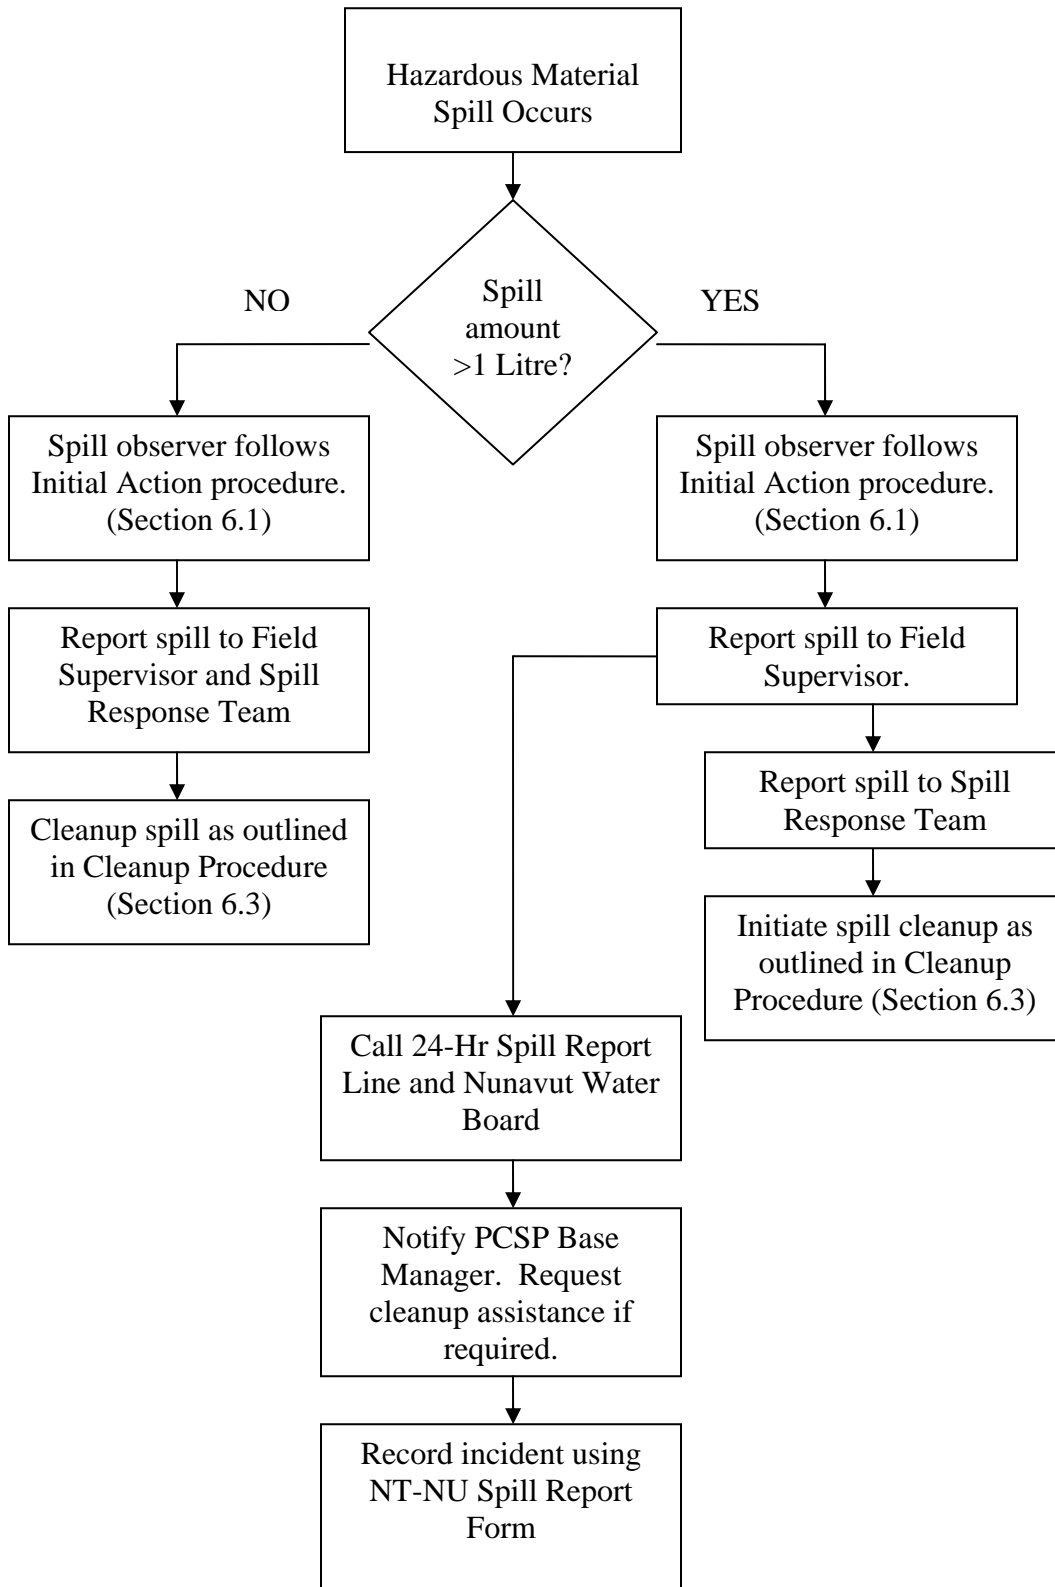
Hazardous Material Spill Occurs

Spill amount >1 Litre?

NO

YES

Spill observer follows Initial Action procedure. (Section 6.1)

Report spill to Field Supervisor and Spill Response Team

Cleanup spill as outlined in Cleanup Procedure (Section 6.3)

Spill observer follows Initial Action procedure. (Section 6.1)

Report spill to Field Supervisor.

Report spill to Spill Response Team

Initiate spill cleanup as outlined in Cleanup Procedure (Section 6.3)

Call 24-Hr Spill Report Line and Nunavut Water Board

Notify PCSP Base Manager. Request cleanup assistance if required.

Record incident using NT-NU Spill Report Form